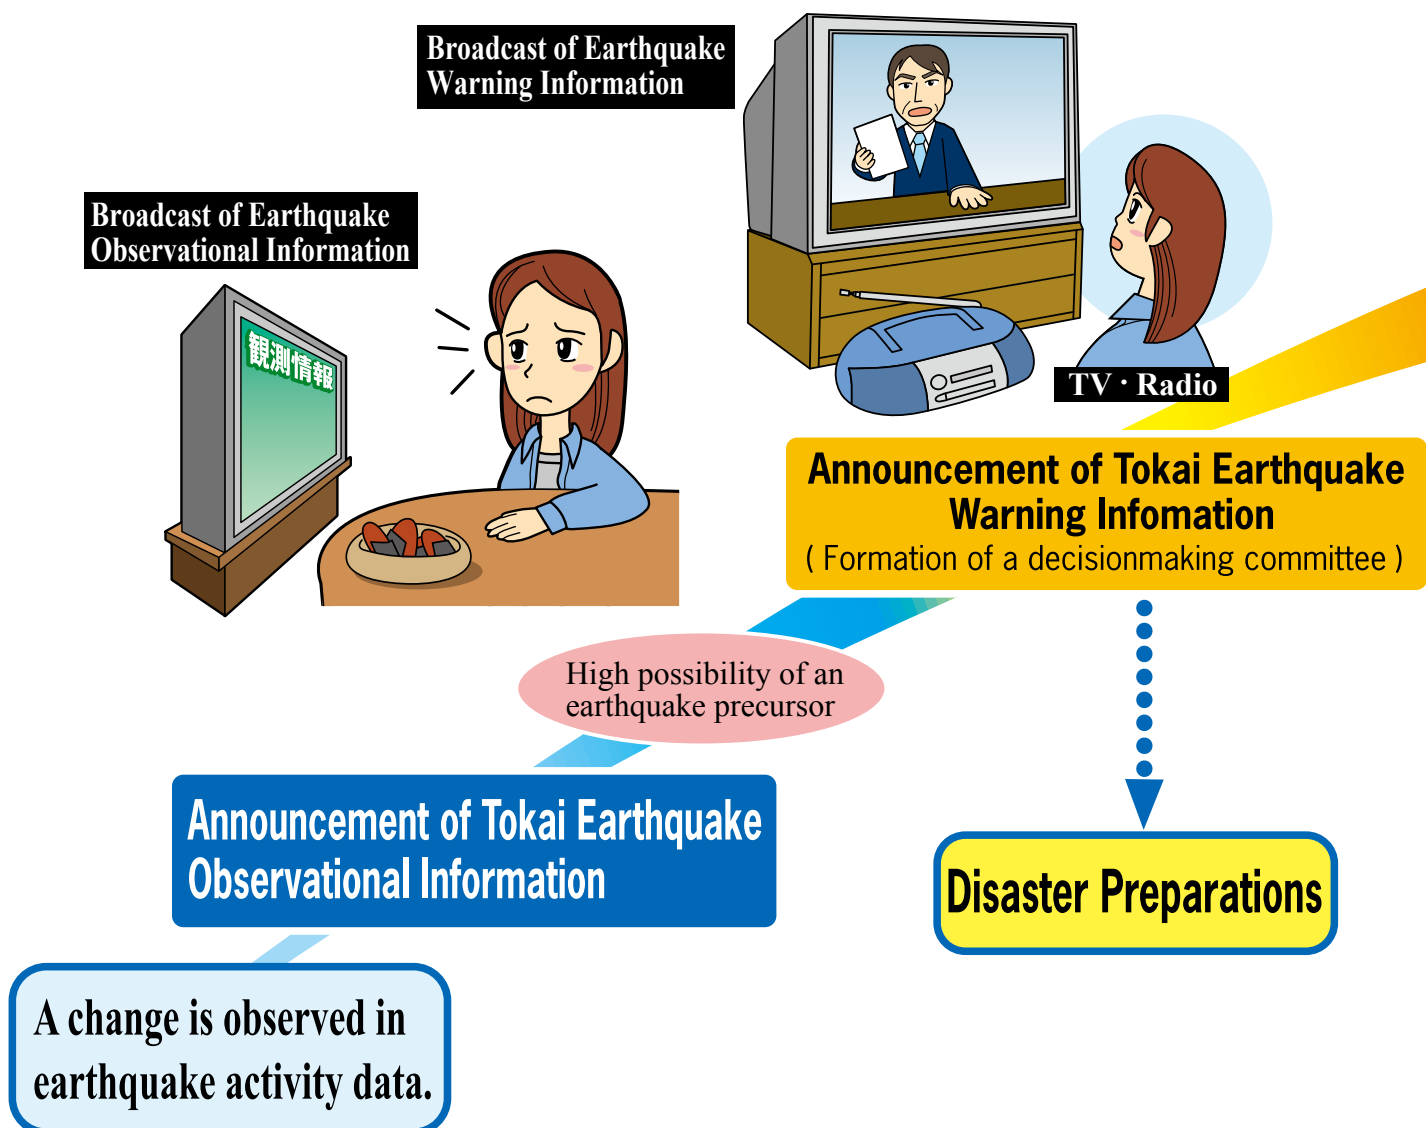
Broadcast of Earthquake Warning Information

Broadcast of Earthquake Observational Information

観測情報

TV · Radio

Announcement of Tokai Earthquake Warning Infomation
( Formation of a decisionmaking committee )

High possibility of an earthquake precursor

Announcement of Tokai Earthquake Observational Information

Disaster Preparations

A change is observed in earthquake activity data.